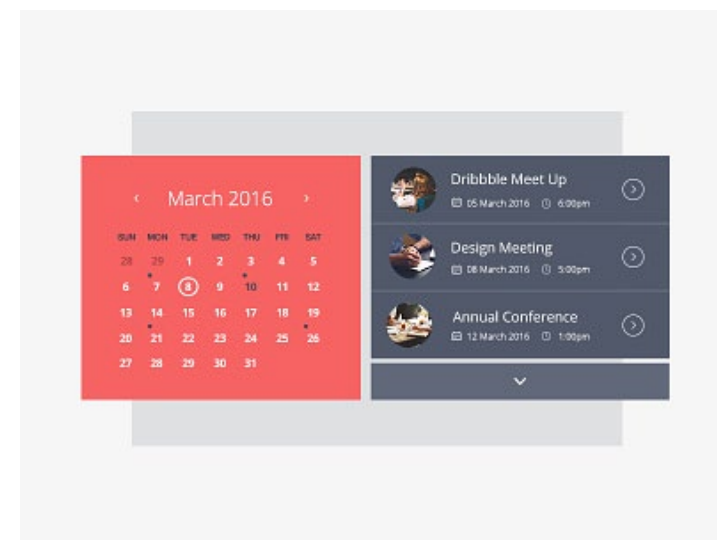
‹ March 2016 ›

| SUN | MON | TUE | WED | THU | FRI | SAT |
|---|---|---|---|---|---|---|
| 28 | 29 | 1 | 2 | 3 | 4 | 5 |
| 6 | 7 | 8 | 9 | 10 | 11 | 12 |
| 13 | 14 | 15 | 16 | 17 | 18 | 19 |
| 20 | 21 | 22 | 23 | 24 | 25 | 26 |
| 27 | 28 | 29 | 30 | 31 | | |

Dribbble Meet Up
05 March 2016 6:00pm

Design Meeting
08 March 2016 5:00pm

Annual Conference
12 March 2016 1:00pm